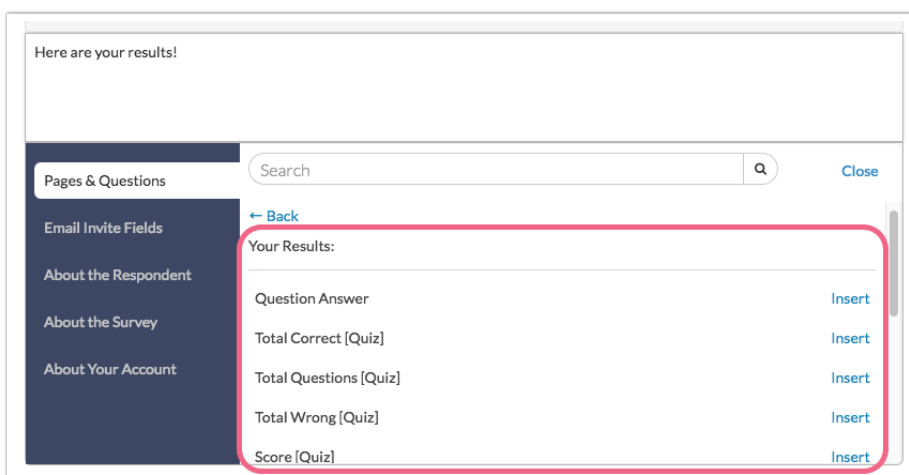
Here are your results!

Pages & Questions

Email Invite Fields

About the Respondent

About the Survey

About Your Account

Search

Close

← Back

Your Results:

Question Answer Insert

Total Correct [Quiz] Insert

Total Questions [Quiz] Insert

Total Wrong [Quiz] Insert

Score [Quiz] Insert